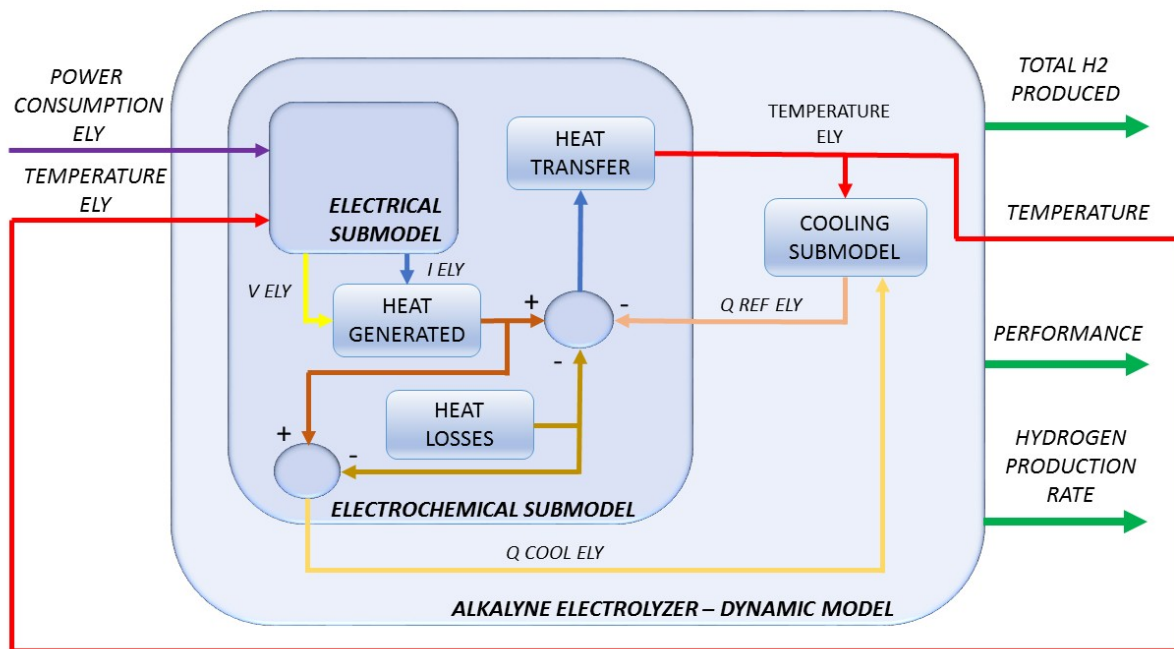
POWER CONSUMPTION ELY

TEMPERATURE ELY

ELECTRICAL SUBMODEL

HEAT TRANSFER

TEMPERATURE ELY

TOTAL H2 PRODUCED

COOLING SUBMODEL

TEMPERATURE

V ELY

I ELY

HEAT GENERATED

+

-

Q REF ELY

-

PERFORMANCE

HEAT LOSSES

+

-

HYDROGEN PRODUCTION RATE

ELECTROCHEMICAL SUBMODEL

Q COOL ELY

ALKALYNE ELECTROLYZER – DYNAMIC MODEL